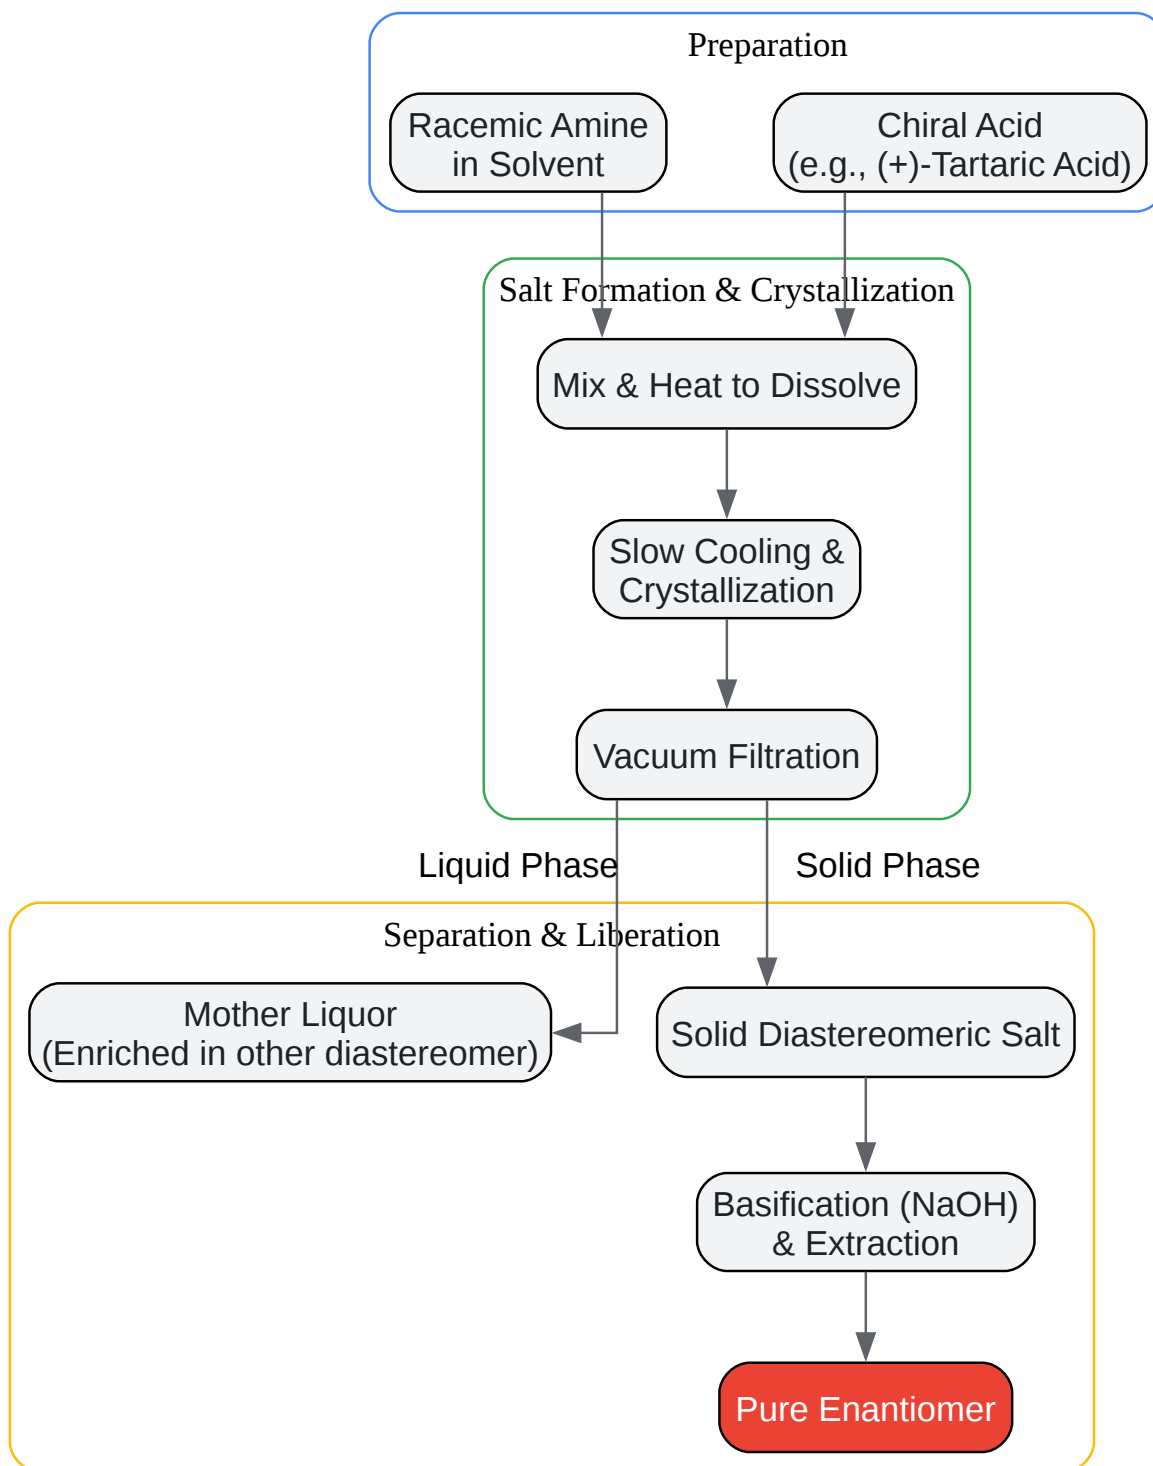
Preparation

Racemic Amine in Solvent

Chiral Acid (e.g., (+)-Tartaric Acid)

Salt Formation & Crystallization

Mix & Heat to Dissolve

Slow Cooling & Crystallization

Vacuum Filtration

Liquid Phase

Solid Phase

Separation & Liberation

Mother Liquor (Enriched in other diastereomer)

Solid Diastereomeric Salt

Basification (NaOH) & Extraction

Pure Enantiomer